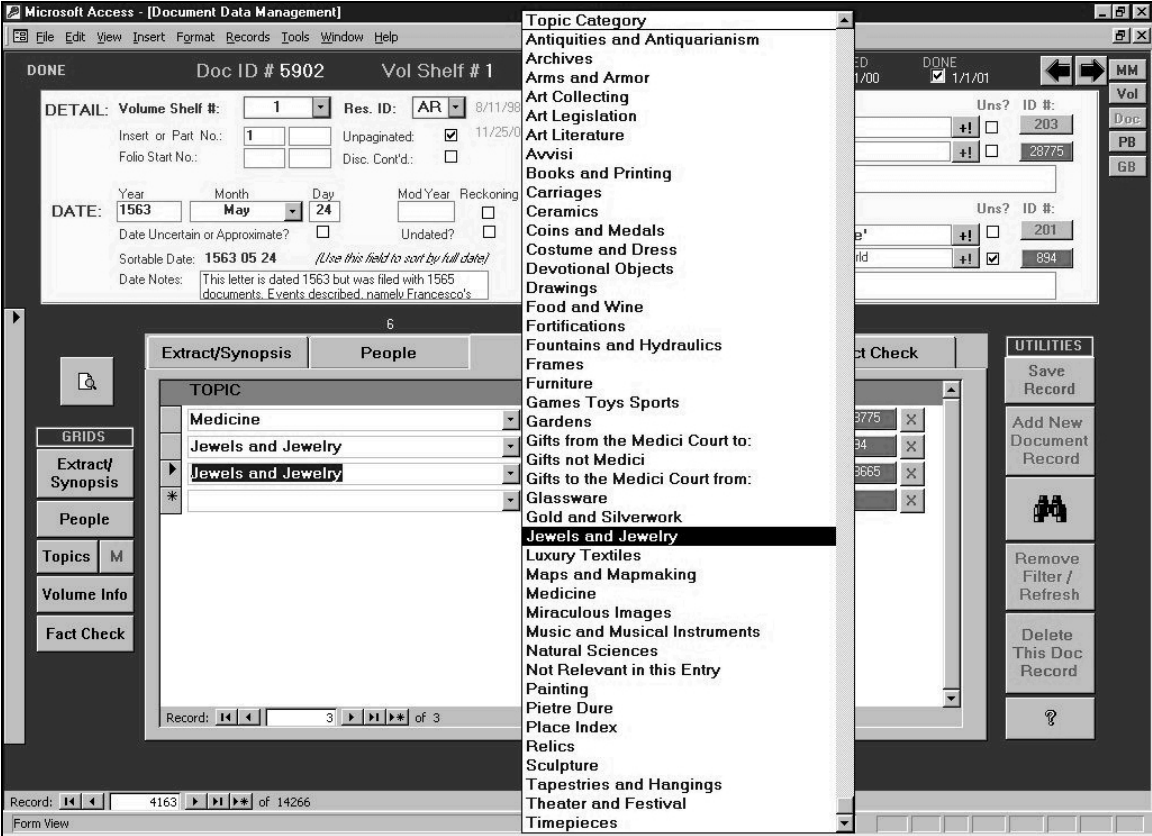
Microsoft Access - [Document Data Management]

File Edit View Insert Format Records Tools Window Help

DONE Doc ID # 5902 Vol Shelf # 1

ED 1/00 DONE 1/1/01

MM Vol Doc PB GB

DETAIL: Volume Shelf #: 1 Res. ID: AR 8/11/98
Insert or Part No.: 1 Unpaginated: 11/25/0
Folio Start No.: Disc. Cont'd.:

Uns? ID #:
+! 203
+! 28775

DATE: Year 1563 Month May Day 24 Mod Year Reckoning
Date Uncertain or Approximate? Undated?
Sortable Date: 1563 05 24 (Use this field to sort by full date)
Date Notes: This letter is dated 1563 but was filed with 1565 documents. Events described, namely Francesco's

Uns? ID #:
e' +! 201
rld +! 894

Topic Category
Antiquities and Antiquarianism
Archives
Arms and Armor
Art Collecting
Art Legislation
Art Literature
Avvisi
Books and Printing
Carriages
Ceramics
Coins and Medals
Costume and Dress
Devotional Objects
Drawings
Food and Wine
Fortifications
Fountains and Hydraulics
Frames
Furniture
Games Toys Sports
Gardens
Gifts from the Medici Court to:
Gifts not Medici
Gifts to the Medici Court from:
Glassware
Gold and Silverwork
Jewels and Jewelry
Luxury Textiles
Maps and Mapmaking
Medicine
Miraculous Images
Music and Musical Instruments
Natural Sciences
Not Relevant in this Entry
Painting
Pietre Dure
Place Index
Relics
Sculpture
Tapestries and Hangings
Theater and Festival
Timepieces

6

Extract/Synopsis People ct Check

TOPIC
Medicine 3775
Jewels and Jewelry 94
Jewels and Jewelry 3665

Record: 3 of 3

GRIDS
Extract/ Synopsis
People
Topics M
Volume Info
Fact Check

UTILITIES
Save Record
Add New Document Record
Remove Filter / Refresh
Delete This Doc Record
?

Record: 4163 of 14266
Form View